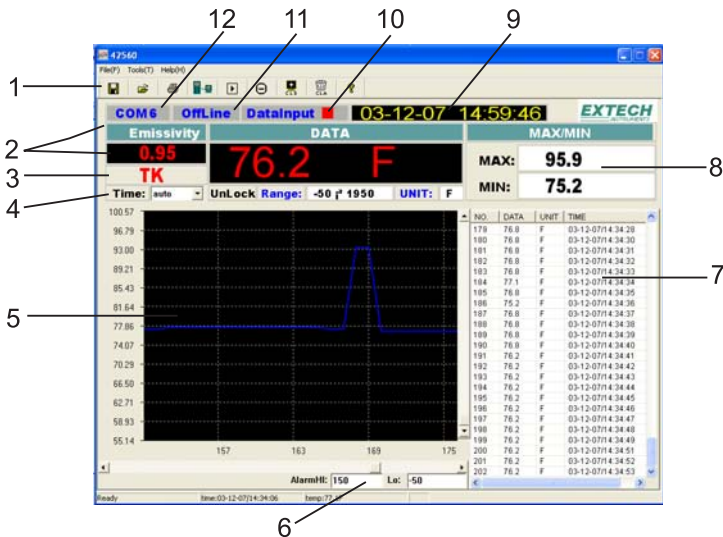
12 11 10 9

47560

File(F) Tools(T) Help(H)

1

COM6 OffLine DataInput 03-12-07 14:59:46 EXTECH INSTRUMENTS

2

Emissivity DATA MAX/MIN

0.95 76.2 F MAX: 95.9

3 TK 8

MIN: 75.2

4 Time: auto UnLock Range: -50 ~ 1950 UNIT: F

100.57
96.79
93.00
89.21
85.43
81.64
77.86
74.07
70.29
66.50
62.71
58.93
55.14

5

157 163 169 175

| NO. | DATA | UNIT | TIME |
|---|---|---|---|
| 179 | 76.8 | F | 03-12-07/14:34:28 |
| 180 | 76.8 | F | 03-12-07/14:34:30 |
| 181 | 76.8 | F | 03-12-07/14:34:31 |
| 182 | 76.8 | F | 03-12-07/14:34:32 |
| 183 | 76.8 | F | 03-12-07/14:34:33 |
| 184 | 77.1 | F | 03-12-07/14:34:34 |
| 185 | 76.8 | F | 03-12-07/14:34:35 |
| 186 | 75.2 | F | 03-12-07/14:34:36 |
| 187 | 76.8 | F | 03-12-07/14:34:37 |
| 188 | 76.8 | F | 03-12-07/14:34:38 |
| 189 | 76.8 | F | 03-12-07/14:34:39 |
| 190 | 76.8 | F | 03-12-07/14:34:40 |
| 191 | 76.2 | F | 03-12-07/14:34:41 |
| 192 | 76.2 | F | 03-12-07/14:34:42 |
| 193 | 76.2 | F | 03-12-07/14:34:43 |
| 194 | 76.2 | F | 03-12-07/14:34:44 |
| 195 | 76.2 | F | 03-12-07/14:34:45 |
| 196 | 76.2 | F | 03-12-07/14:34:46 |
| 197 | 76.2 | F | 03-12-07/14:34:47 |
| 198 | 76.2 | F | 03-12-07/14:34:48 |
| 199 | 76.2 | F | 03-12-07/14:34:49 |
| 200 | 76.2 | F | 03-12-07/14:34:51 |
| 201 | 76.2 | F | 03-12-07/14:34:52 |
| 202 | 76.2 | F | 03-12-07/14:34:53 |

7

AlarmHI: 150 Lo: -50

Ready time:03-12-07/14:34:06 temp:77.4F

6